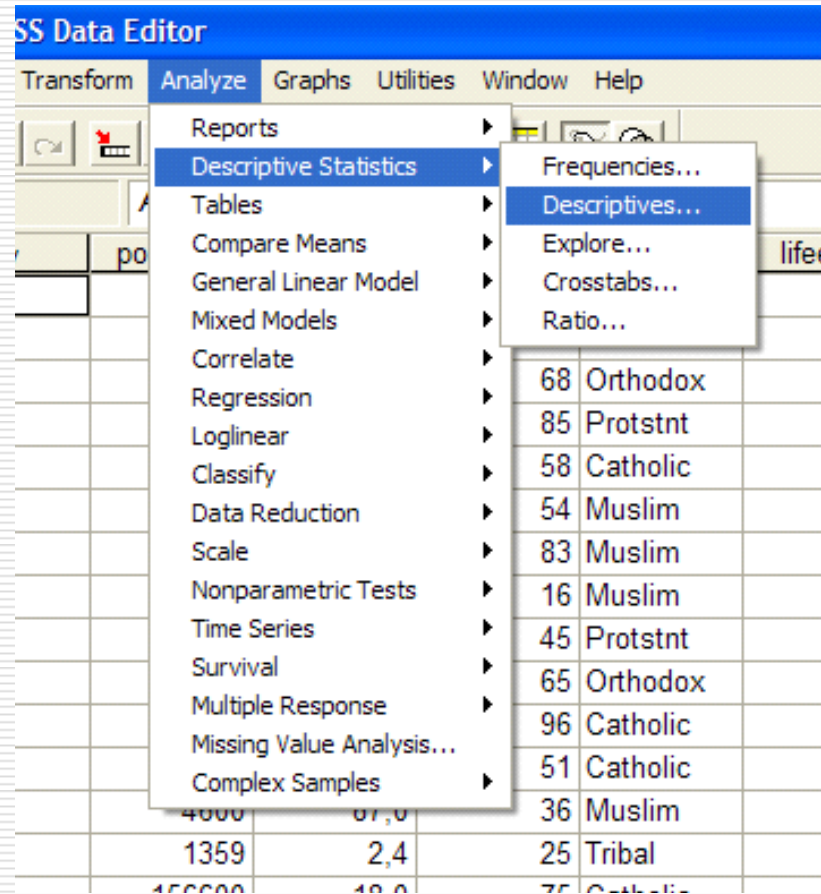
SS Data Editor

Transform Analyze Graphs Utilities Window Help

Reports
Descriptive Statistics
Tables
Compare Means
General Linear Model
Mixed Models
Correlate
Regression
Loglinear
Classify
Data Reduction
Scale
Nonparametric Tests
Time Series
Survival
Multiple Response
Missing Value Analysis...
Complex Samples

Frequencies...
Descriptives...
Explore...
Crosstabs...
Ratio...

po

lifed

| | | | |
|---|---|---|---|
| | | 68 | Orthodox |
| | | 85 | Protstnt |
| | | 58 | Catholic |
| | | 54 | Muslim |
| | | 83 | Muslim |
| | | 16 | Muslim |
| | | 45 | Protstnt |
| | | 65 | Orthodox |
| | | 96 | Catholic |
| | | 51 | Catholic |
| 4600 | 67,0 | 36 | Muslim |
| 1359 | 2,4 | 25 | Tribal |
| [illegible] | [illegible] | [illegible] | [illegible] |